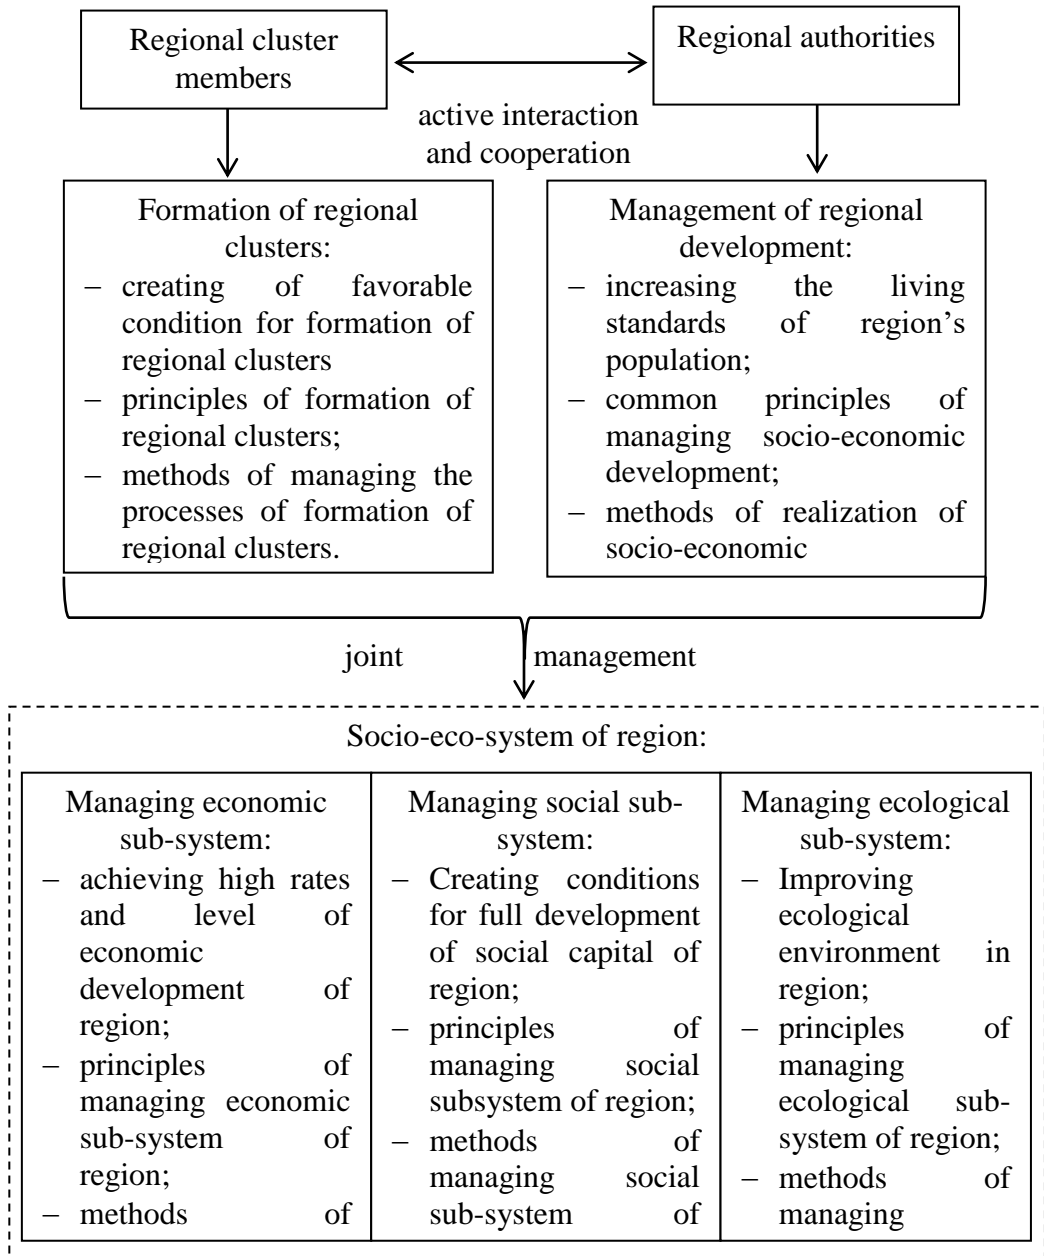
Regional cluster members

Regional authorities

active interaction and cooperation

Formation of regional clusters:
– creating of favorable condition for formation of regional clusters
– principles of formation of regional clusters;
– methods of managing the processes of formation of regional clusters.

Management of regional development:
– increasing the living standards of region's population;
– common principles of managing socio-economic development;
– methods of realization of socio-economic

joint management

Socio-eco-system of region:

| Managing economic sub-system: – achieving high rates and level of economic development of region; – principles of managing economic sub-system of region; – methods of | Managing social sub-system: – Creating conditions for full development of social capital of region; – principles of managing social subsystem of region; – methods of managing social sub-system of | Managing ecological sub-system: – Improving ecological environment in region; – principles of managing ecological sub-system of region; – methods of managing |
|---|---|---|